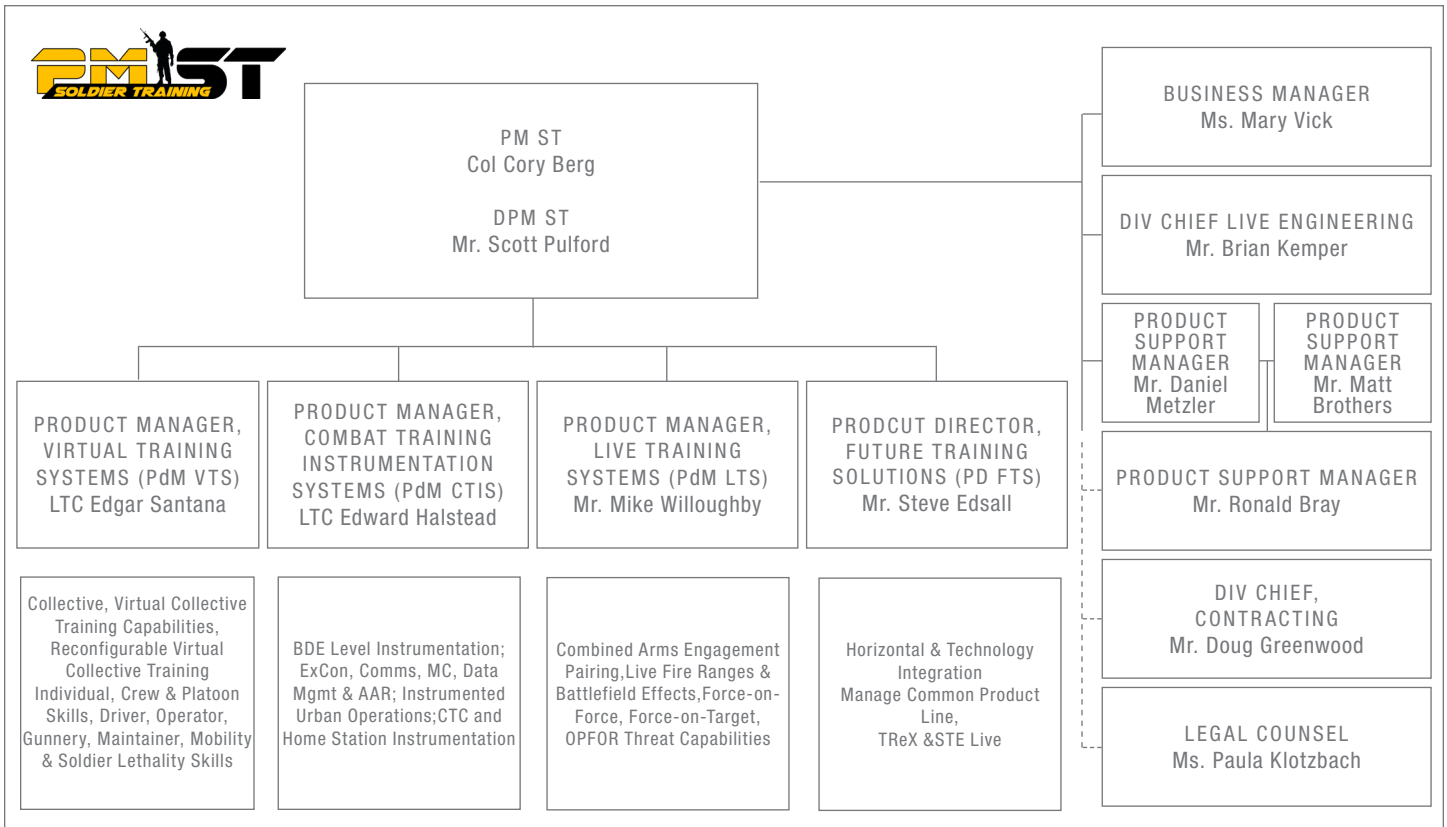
PM ST
SOLDIER TRAINING

PM ST
Col Cory Berg

DPM ST
Mr. Scott Pulford

BUSINESS MANAGER
Ms. Mary Vick

DIV CHIEF LIVE ENGINEERING
Mr. Brian Kemper

PRODUCT SUPPORT MANAGER
Mr. Daniel Metzler

PRODUCT SUPPORT MANAGER
Mr. Matt Brothers

PRODUCT SUPPORT MANAGER
Mr. Ronald Bray

DIV CHIEF, CONTRACTING
Mr. Doug Greenwood

LEGAL COUNSEL
Ms. Paula Klotzbach

PRODUCT MANAGER, VIRTUAL TRAINING SYSTEMS (PdM VTS)
LTC Edgar Santana

PRODUCT MANAGER, COMBAT TRAINING INSTRUMENTATION SYSTEMS (PdM CTIS)
LTC Edward Halstead

PRODUCT MANAGER, LIVE TRAINING SYSTEMS (PdM LTS)
Mr. Mike Willoughby

PRODCUT DIRECTOR, FUTURE TRAINING SOLUTIONS (PD FTS)
Mr. Steve Edsall

Collective, Virtual Collective Training Capabilities, Reconfigurable Virtual Collective Training Individual, Crew & Platoon Skills, Driver, Operator, Gunnery, Maintainer, Mobility & Soldier Lethality Skills

BDE Level Instrumentation; ExCon, Comms, MC, Data Mgmt & AAR; Instrumented Urban Operations;CTC and Home Station Instrumentation

Combined Arms Engagement Pairing,Live Fire Ranges & Battlefield Effects,Force-on-Force, Force-on-Target, OPFOR Threat Capabilities

Horizontal & Technology Integration
Manage Common Product Line,
TReX &STE Live